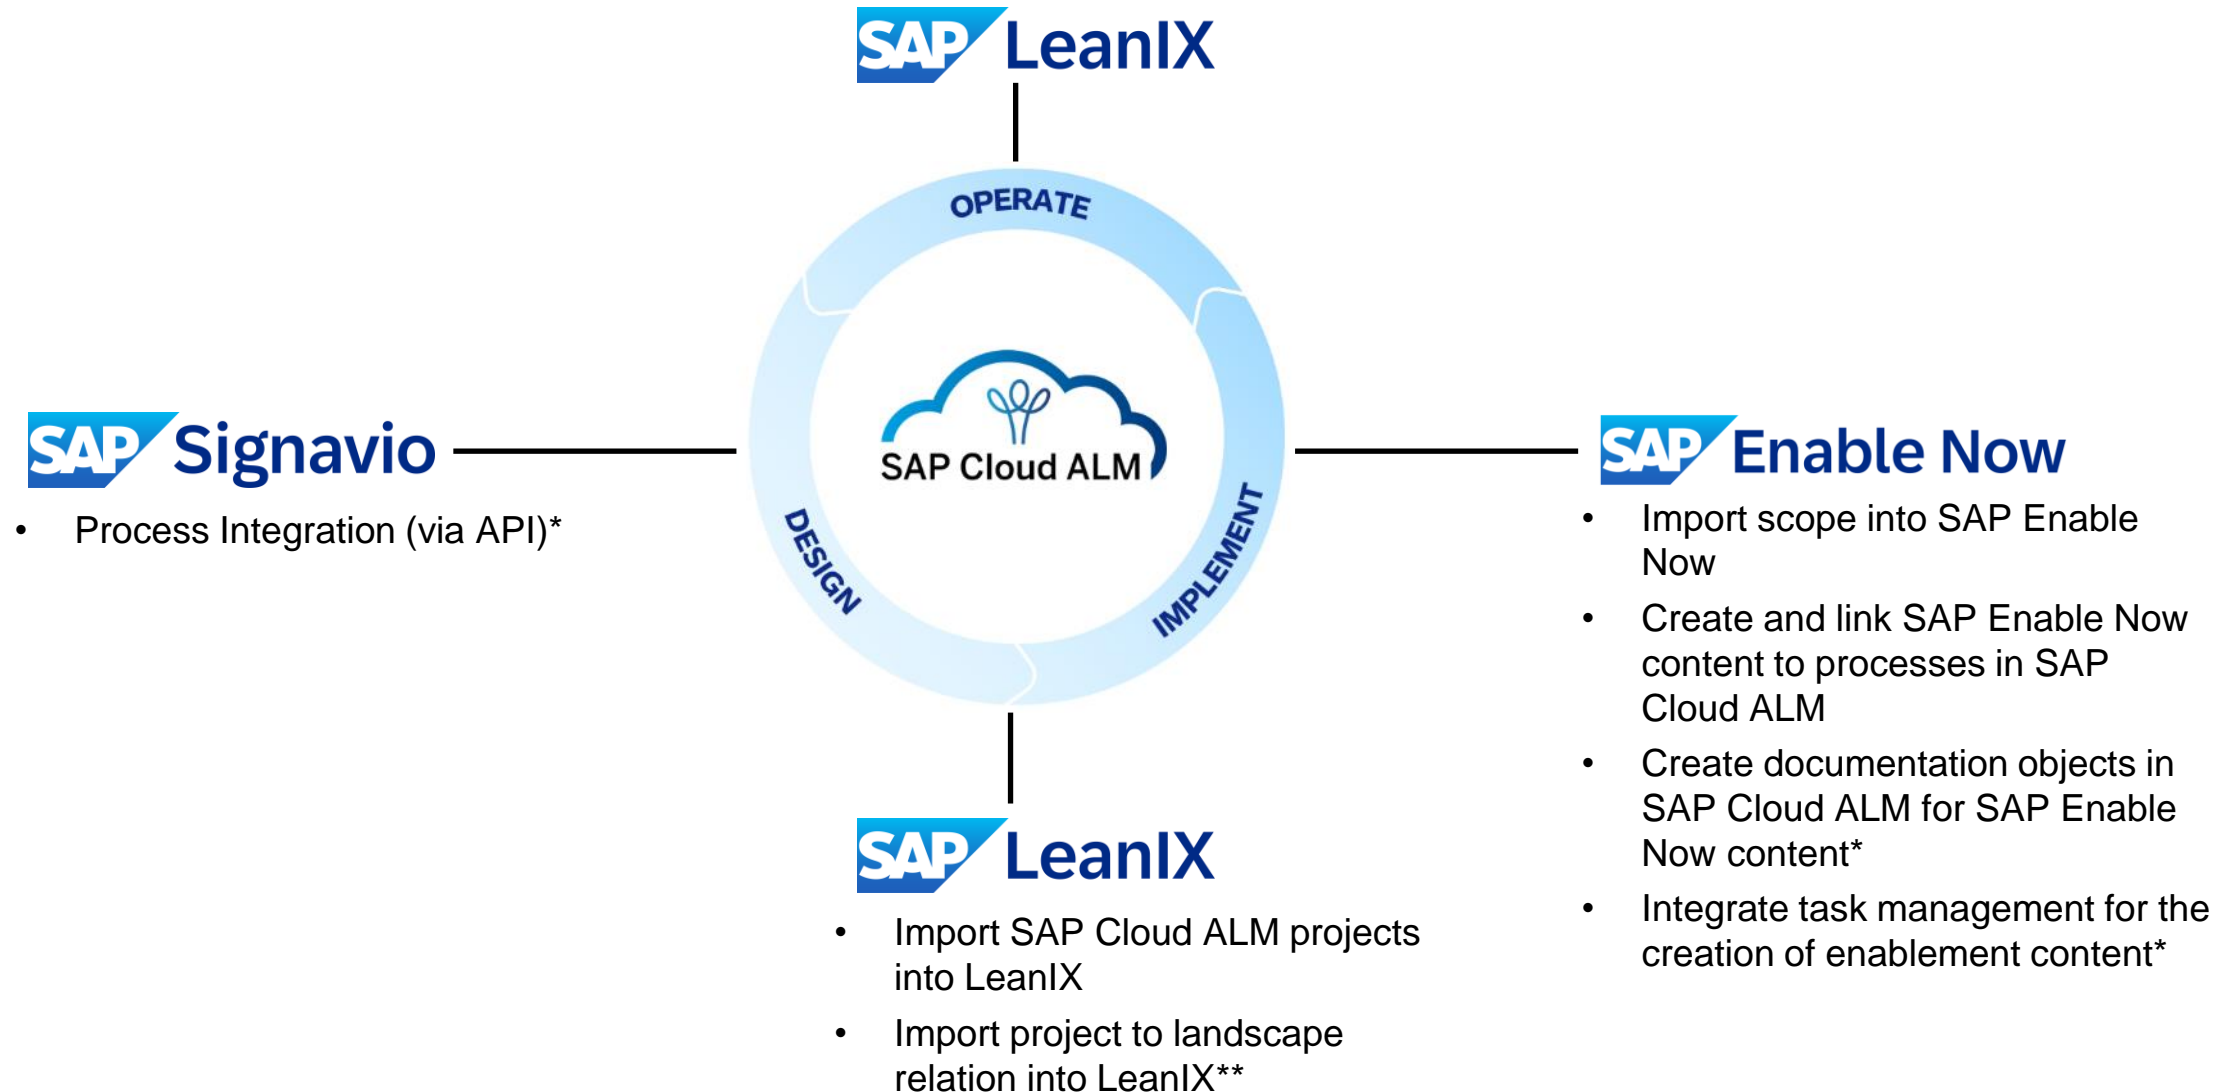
SAP LeanIX

OPERATE

SAP Signavio

• Process Integration (via API)*

SAP Cloud ALM

DESIGN

IMPLEMENT

SAP Enable Now

• Import scope into SAP Enable Now
• Create and link SAP Enable Now content to processes in SAP Cloud ALM
• Create documentation objects in SAP Cloud ALM for SAP Enable Now content*
• Integrate task management for the creation of enablement content*

SAP LeanIX

• Import SAP Cloud ALM projects into LeanIX
• Import project to landscape relation into LeanIX**